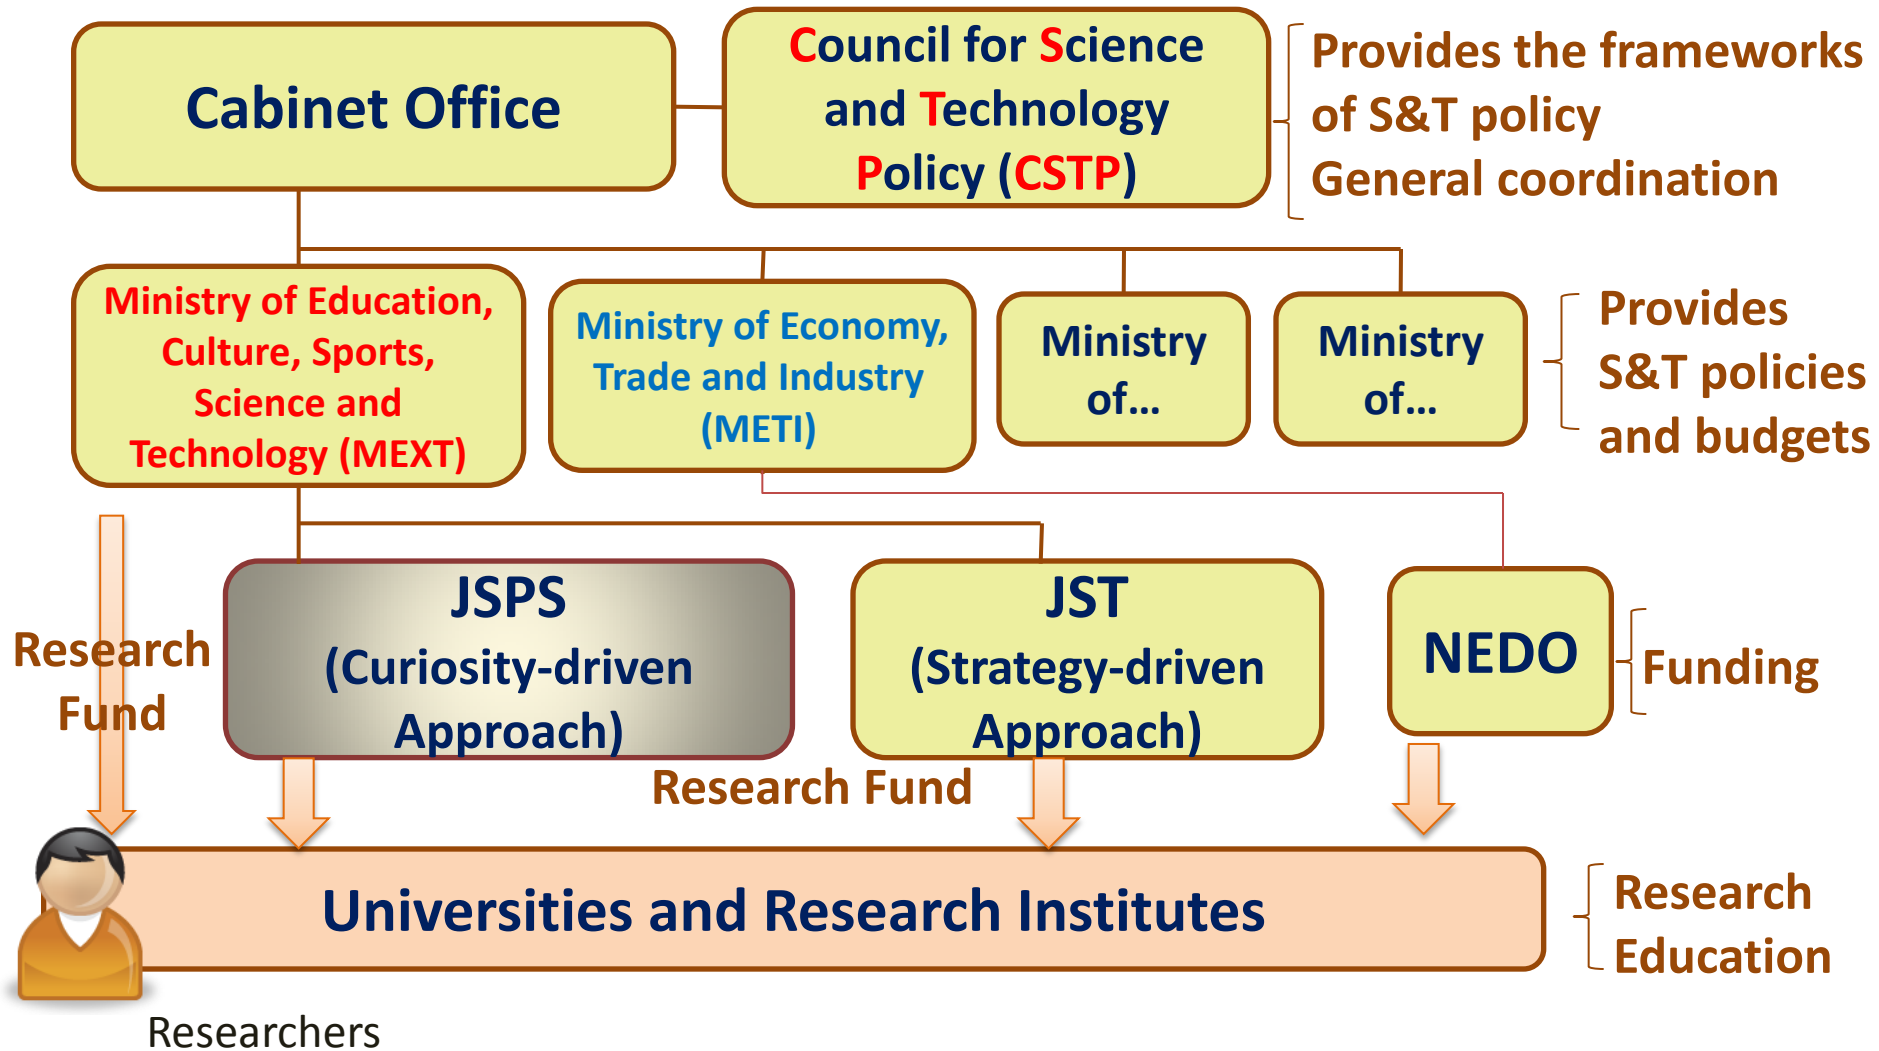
Cabinet Office

Council for Science and Technology Policy (CSTP)

Provides the frameworks of S&T policy
General coordination

Ministry of Education, Culture, Sports, Science and Technology (MEXT)

Ministry of Economy, Trade and Industry (METI)

Ministry of…

Ministry of…

Provides S&T policies and budgets

Research Fund

JSPS (Curiosity-driven Approach)

JST (Strategy-driven Approach)

NEDO

Funding

Research Fund

Universities and Research Institutes

Research
Education

Researchers